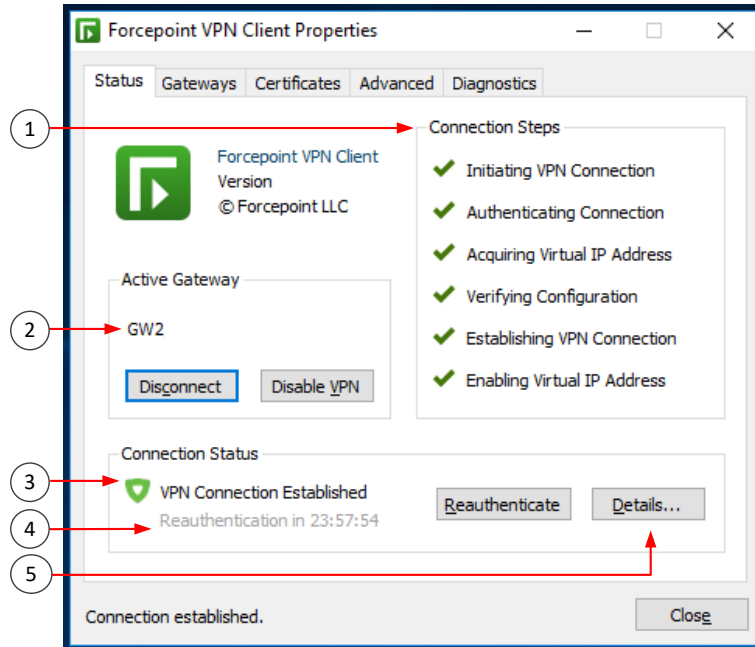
Forcepoint VPN Client Properties

Status Gateways Certificates Advanced Diagnostics

1

Connection Steps

Forcepoint VPN Client
Version
© Forcepoint LLC

Initiating VPN Connection
Authenticating Connection
Acquiring Virtual IP Address
Verifying Configuration
Establishing VPN Connection
Enabling Virtual IP Address

Active Gateway

2

GW2

Disconnect Disable VPN

Connection Status

3

VPN Connection Established

4

Reauthentication in 23:57:54

Reauthenticate Details...

5

Connection established.

Close